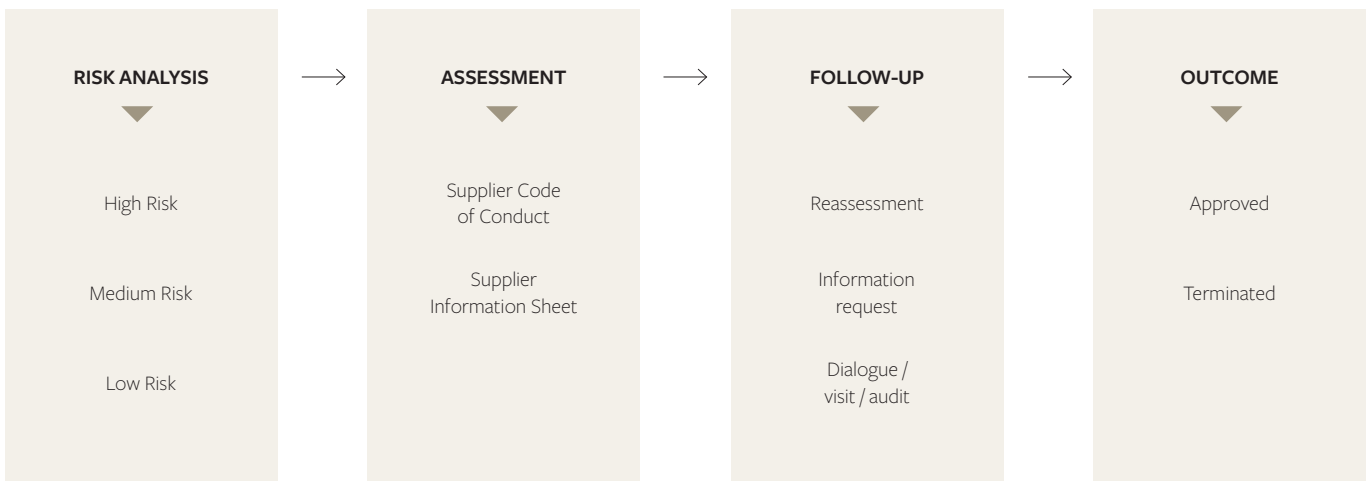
RISK ANALYSIS

High Risk

Medium Risk

Low Risk

ASSESSMENT

Supplier Code of Conduct

Supplier Information Sheet

FOLLOW-UP

Reassessment

Information request

Dialogue / visit / audit

OUTCOME

Approved

Terminated